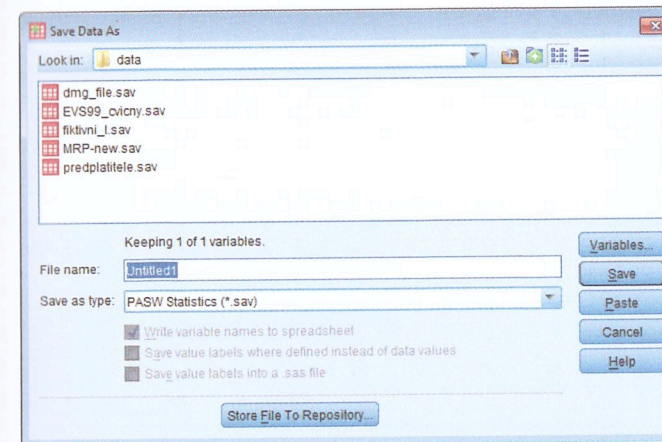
Save Data As

Look in: data

dmg_file.sav
EVS99_cvicny.sav
fiktivni_l.sav
MRP-new.sav
predplatitele.sav

Keeping 1 of 1 variables.

Variables...

File name: Untitled1

Save

Save as type: PASW Statistics (*.sav)

Paste

Cancel

Write variable names to spreadsheet

Help

Save value labels where defined instead of data values

Save value labels into a .sas file

Store File To Repository...